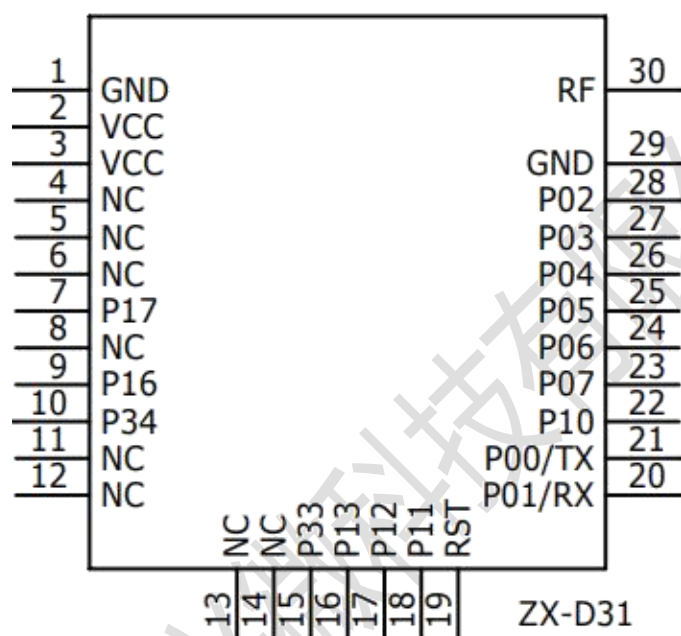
1 GND
2 VCC
3 VCC
4 NC
5 NC
6 NC
7 P17
8 NC
9 P16
10 P34
11 NC
12 NC

RF 30
GND 29
P02 28
P03 27
P04 26
P05 25
P06 24
P07 23
P10 22
P00/TX 21
P01/RX 20

NC NC P33 P13 P12 P11 RST
13 14 15 16 17 18 19

ZX-D31